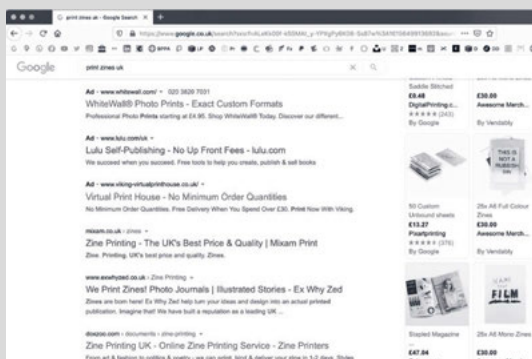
print zines uk - Google Search

https://www.google.co.uk/search?

Google

print zines uk

Ad · www.whitewall.com/ · 020 3826 7031
WhiteWall® Photo Prints - Exact Custom Formats
Professional Photo Prints starting at £4.95. Shop WhiteWall® Today. Discover our different...

Ad · www.lulu.com/uk ·
Lulu Self-Publishing - No Up Front Fees - lulu.com
We succeed when you succeed. Free tools to help you create, publish & sell books

Ad · www.viking-virtualprinthouse.co.uk/ ·
Virtual Print House - No Minimum Order Quantities
No Minimum Order Quantities. Free Delivery When You Spend Over £30. Print Now With Viking.

mixam.co.uk › zines ·
Zine Printing - The UK's Best Price & Quality | Mixam Print
Zine. Printing. UK's best price and quality. Zines.

www.exwhyzed.co.uk › Zine Printing ·
We Print Zines! Photo Journals | Illustrated Stories - Ex Why Zed
Zines are born here! Ex Why Zed help turn your ideas and design into an actual printed publication. Imagine that! We have built a reputation as a leading UK ...

doxzoo.com › documents › zine-printing ·
Zine Printing UK - Online Zine Printing Service - Zine Printers
From a4 & fashion to politics & poetry - we can print, bind & deliver your zine in 3-2 days. Styles

Saddle Stitched
£8.48
DigitalPrinting.c...
★★★★★ (243)
By Google

£30.00
Awesome Merch...

By Vendably

THIS IS NOT A PUBLISH ON

50 Custom Unbound sheets
£13.27
Pixartprinting
★★★★★ (376)
By Google

28x A6 Full Colour Zines
£30.00
Awesome Merch...
By Vendably

FILM

Stapled Magazine
£47.04

28x A6 Mono Zines
£30.00